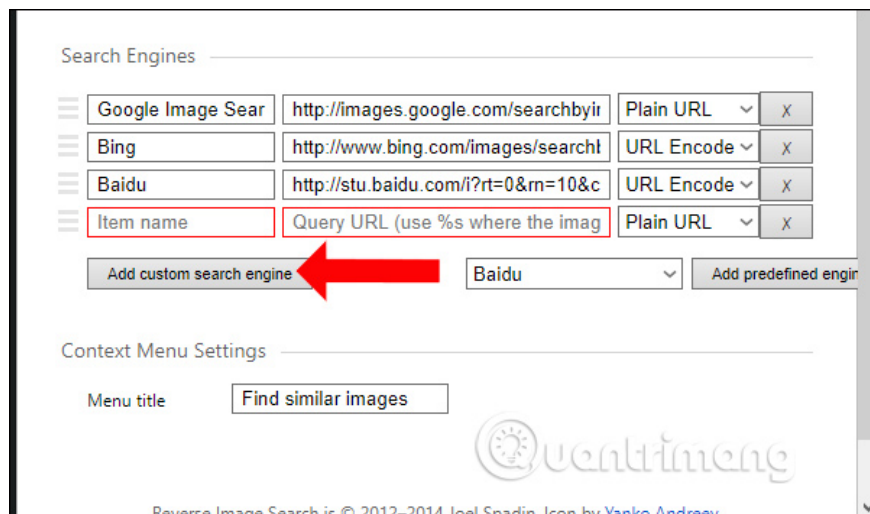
Search Engines

| Google Image Sear | http://images.google.com/searchbyir | Plain URL | X |
|---|---|---|---|
| Bing | http://www.bing.com/images/searchl | URL Encode | X |
| Baidu | http://stu.baidu.com/i?rt=0&rn=10&c | URL Encode | X |
| Item name | Query URL (use %s where the imag | Plain URL | X |

Add custom search engine

Baidu

Add predefined engin

Context Menu Settings

Menu title

Find similar images

Quantrimang

Reverse Image Search is © 2012–2014 Joel Spadin. Icon by Yanko Andreev